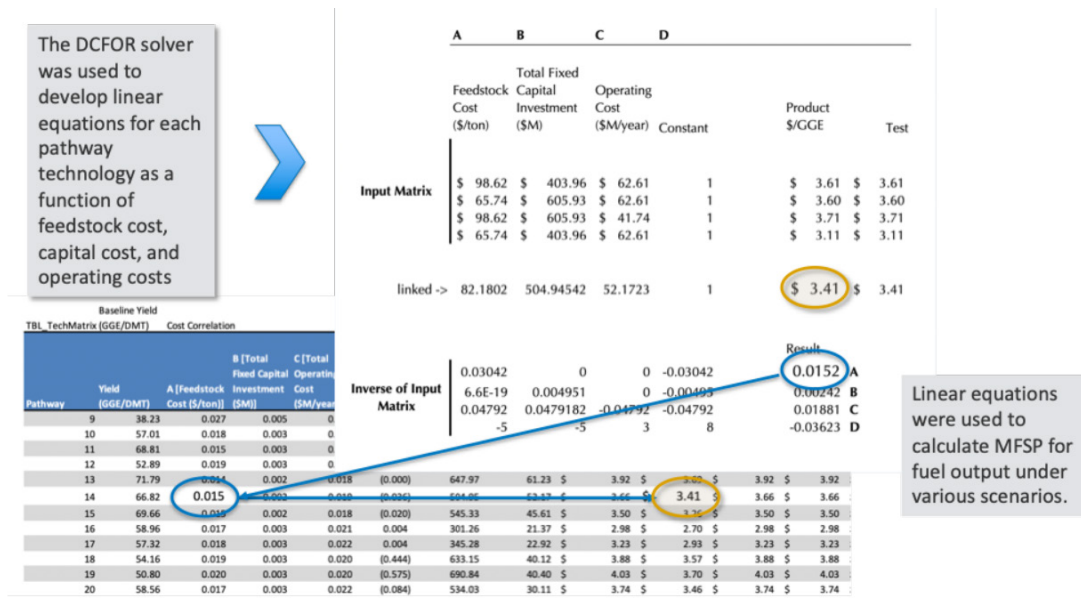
The DCFOR solver was used to develop linear equations for each pathway technology as a function of feedstock cost, capital cost, and operating costs

| | A | B | C | D | | |
|---|---|---|---|---|---|---|
| | Feedstock Cost ($/ton) | Total Fixed Capital Investment ($M) | Operating Cost ($M/year) | Constant | Product $/GGE | Test |
| Input Matrix | $ 98.62 | $ 403.96 | $ 62.61 | 1 | $ 3.61 | $ 3.61 |
| | $ 65.74 | $ 605.93 | $ 62.61 | 1 | $ 3.60 | $ 3.60 |
| | $ 98.62 | $ 605.93 | $ 41.74 | 1 | $ 3.71 | $ 3.71 |
| | $ 65.74 | $ 403.96 | $ 62.61 | 1 | $ 3.11 | $ 3.11 |
| linked -> | 82.1802 | 504.94542 | 52.1723 | 1 | $ 3.41 | $ 3.41 |

| | | | | | Result | |
|---|---|---|---|---|---|---|
| Inverse of Input Matrix | 0.03042 | 0 | 0 | -0.03042 | 0.0152 | A |
| | 6.6E-19 | 0.004951 | 0 | -0.00495 | 0.00242 | B |
| | 0.04792 | 0.0479182 | -0.04792 | -0.04792 | 0.01881 | C |
| | -5 | -5 | 3 | 8 | -0.03623 | D |

Linear equations were used to calculate MFSP for fuel output under various scenarios.

TBL_TechMatrix Baseline Yield (GGE/DMT) Cost Correlation

| Pathway | Yield (GGE/DMT) | A [Feedstock Cost ($/ton)] | B [Total Fixed Capital Investment ($M)] | C [Total Operating Cost ($M/year)] | | | | | | | |
|---|---|---|---|---|---|---|---|---|---|---|---|
| 9 | 38.23 | 0.027 | 0.005 | 0. | | | | | | | |
| 10 | 57.01 | 0.018 | 0.003 | 0. | | | | | | | |
| 11 | 68.81 | 0.015 | 0.003 | 0. | | | | | | | |
| 12 | 52.89 | 0.019 | 0.003 | 0. | | | | | | | |
| 13 | 71.79 | 0.014 | 0.002 | 0.018 | (0.000) | 647.97 | 61.23 $ | 3.92 $ | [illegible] $ | 3.92 $ | 3.92 |
| 14 | 66.82 | 0.015 | 0.002 | 0.018 | (0.026) | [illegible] | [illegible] $ | 3.66 $ | 3.41 $ | 3.66 $ | 3.66 |
| 15 | 69.66 | 0.015 | 0.002 | 0.018 | (0.020) | 545.33 | 45.61 $ | 3.50 $ | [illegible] $ | 3.50 $ | 3.50 |
| 16 | 58.96 | 0.017 | 0.003 | 0.021 | 0.004 | 301.26 | 21.37 $ | 2.98 $ | 2.70 $ | 2.98 $ | 2.98 |
| 17 | 57.32 | 0.018 | 0.003 | 0.022 | 0.004 | 345.28 | 22.92 $ | 3.23 $ | 2.93 $ | 3.23 $ | 3.23 |
| 18 | 54.16 | 0.019 | 0.003 | 0.020 | (0.444) | 633.15 | 40.12 $ | 3.88 $ | 3.57 $ | 3.88 $ | 3.88 |
| 19 | 50.80 | 0.020 | 0.003 | 0.020 | (0.575) | 690.84 | 40.40 $ | 4.03 $ | 3.70 $ | 4.03 $ | 4.03 |
| 20 | 58.56 | 0.017 | 0.003 | 0.022 | (0.084) | 534.03 | 30.11 $ | 3.74 $ | 3.46 $ | 3.74 $ | 3.74 |